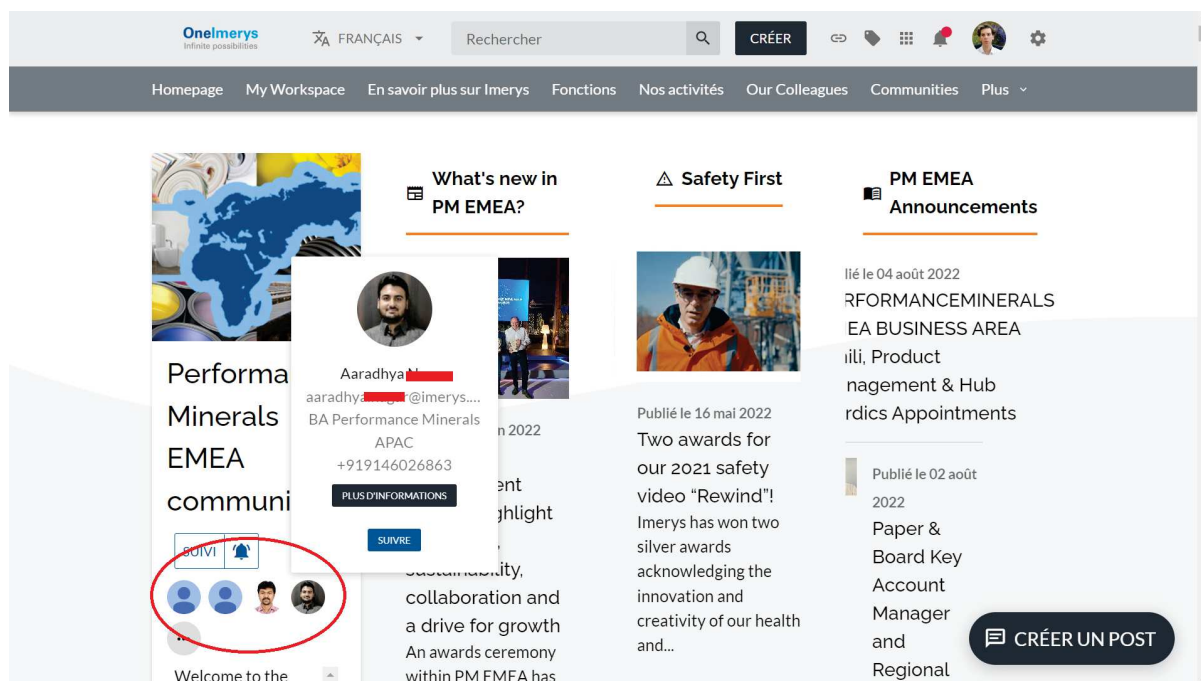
OneImerys
Infinite possibilities

FRANÇAIS

Rechercher

CRÉER

Homepage My Workspace En savoir plus sur Imerys Fonctions Nos activités Our Colleagues Communities Plus

Performa
Minerals
EMEA
communi

SUIVI

Welcome to the

Aaradhya N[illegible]
aaradhya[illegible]@imerys....
BA Performance Minerals APAC
+919146026863

PLUS D'INFORMATIONS

SUIVRE

What's new in PM EMEA?

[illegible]n 2022

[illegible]ent
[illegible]ghlight
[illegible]
sustainability, collaboration and a drive for growth
An awards ceremony within PM EMEA has

Safety First

Publié le 16 mai 2022
Two awards for our 2021 safety video "Rewind"!
Imerys has won two silver awards acknowledging the innovation and creativity of our health and...

PM EMEA Announcements

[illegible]blié le 04 août 2022
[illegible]RFORMANCEMINERALS
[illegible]EA BUSINESS AREA
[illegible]ili, Product
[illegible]nagement & Hub
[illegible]rdics Appointments

Publié le 02 août 2022
Paper & Board Key Account Manager and Regional

CRÉER UN POST